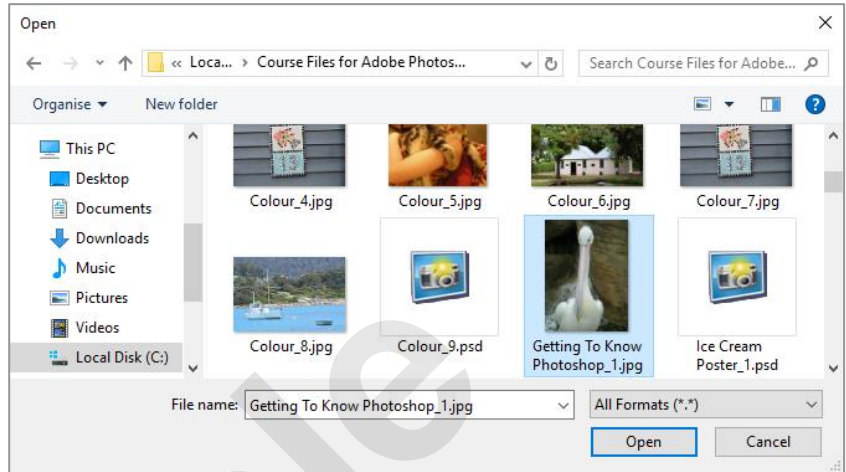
Open

« Loca... › Course Files for Adobe Photos...

Search Course Files for Adobe...

Organise ▾

New folder

This PC

Desktop

Documents

Downloads

Music

Pictures

Videos

Local Disk (C:)

Colour_4.jpg

Colour_5.jpg

Colour_6.jpg

Colour_7.jpg

Colour_8.jpg

Colour_9.psd

Getting To Know Photoshop_1.jpg

Ice Cream Poster_1.psd

File name: Getting To Know Photoshop_1.jpg

All Formats (*.*)

Open

Cancel